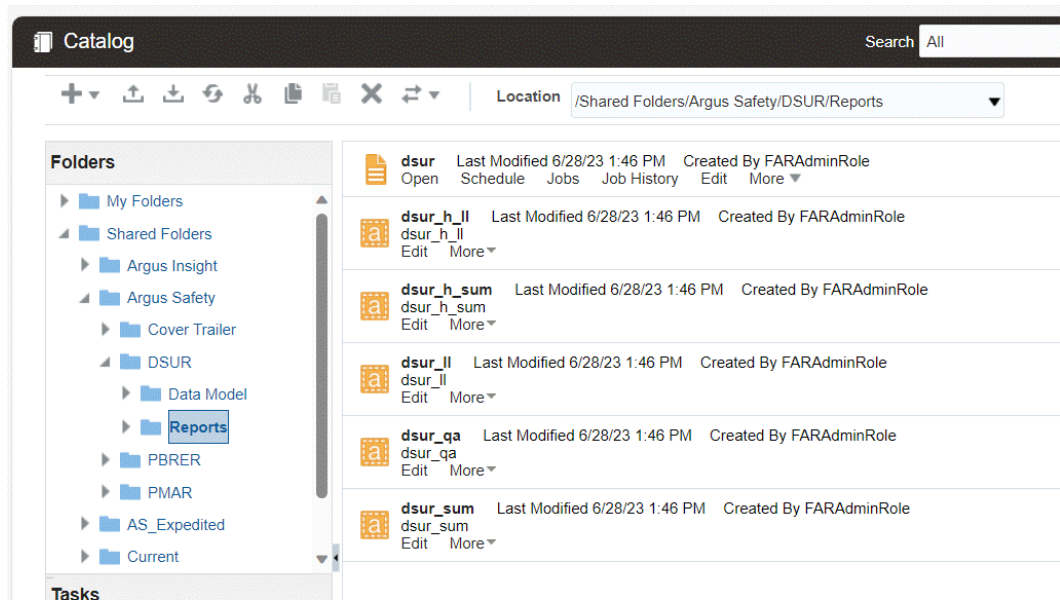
Catalog

Search All

Location /Shared Folders/Argus Safety/DSUR/Reports

Folders

My Folders
Shared Folders
Argus Insight
Argus Safety
Cover Trailer
DSUR
Data Model
Reports
PBRER
PMAR
AS_Expedited
Current

Tasks

dsur Last Modified 6/28/23 1:46 PM Created By FARAdminRole
Open Schedule Jobs Job History Edit More

dsur_h_ll Last Modified 6/28/23 1:46 PM Created By FARAdminRole
dsur_h_ll
Edit More

dsur_h_sum Last Modified 6/28/23 1:46 PM Created By FARAdminRole
dsur_h_sum
Edit More

dsur_ll Last Modified 6/28/23 1:46 PM Created By FARAdminRole
dsur_ll
Edit More

dsur_qa Last Modified 6/28/23 1:46 PM Created By FARAdminRole
dsur_qa
Edit More

dsur_sum Last Modified 6/28/23 1:46 PM Created By FARAdminRole
dsur_sum
Edit More